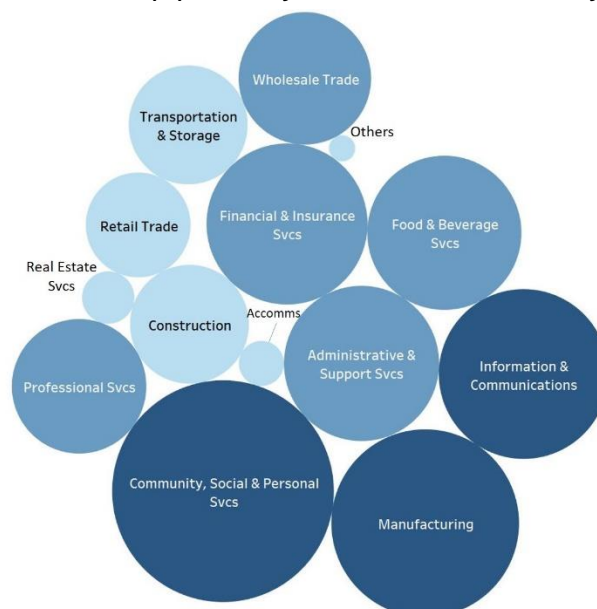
Wholesale Trade

Transportation & Storage

Others

Retail Trade

Financial & Insurance Svcs

Food & Beverage Svcs

Real Estate Svcs

Construction

Accomms

Administrative & Support Svcs

Information & Communications

Professional Svcs

Community, Social & Personal Svcs

Manufacturing